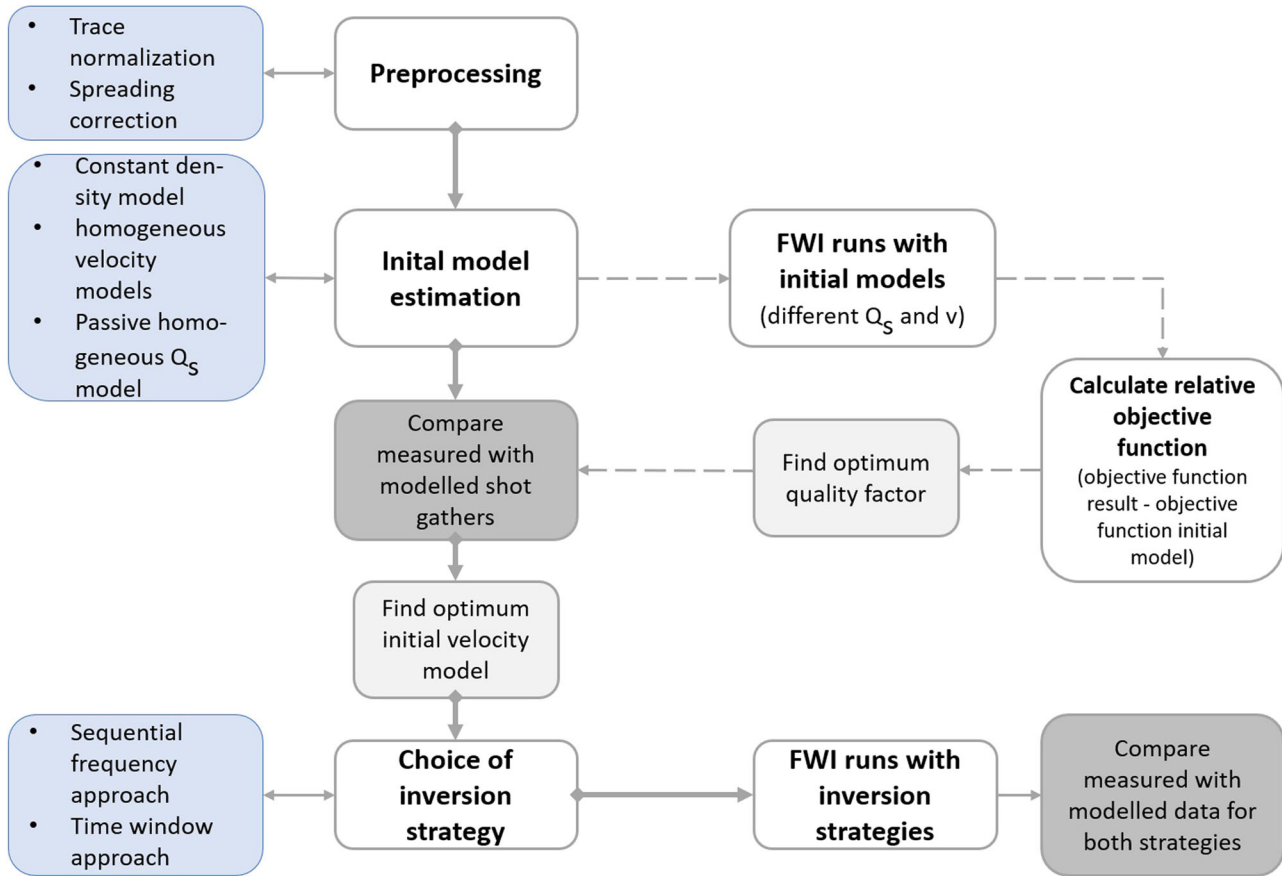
- Trace normalization
- Spreading correction

Preprocessing

- Constant density model
- homogeneous velocity models
- Passive homogeneous $Q_S$ model

Inital model estimation

FWI runs with initial models
(different $Q_S$ and v)

Calculate relative objective function
(objective function result - objective function initial model)

Find optimum quality factor

Compare measured with modelled shot gathers

Find optimum initial velocity model

- Sequential frequency approach
- Time window approach

Choice of inversion strategy

FWI runs with inversion strategies

Compare measured with modelled data for both strategies